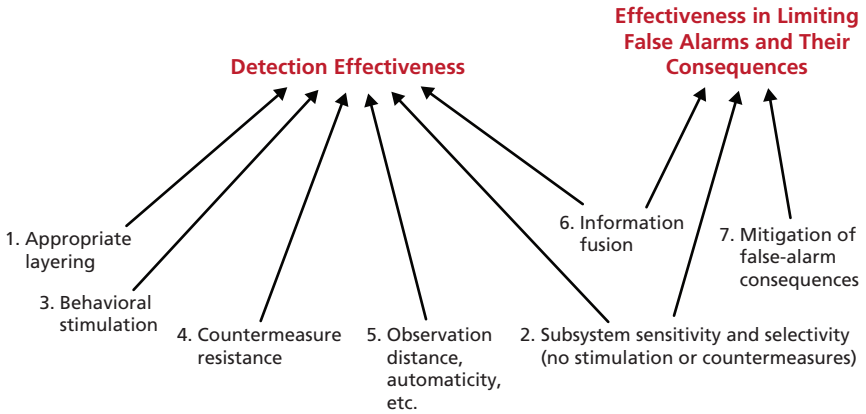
Detection Effectiveness

Effectiveness in Limiting False Alarms and Their Consequences

1. Appropriate layering

3. Behavioral stimulation

4. Countermeasure resistance

5. Observation distance, automaticity, etc.

6. Information fusion

2. Subsystem sensitivity and selectivity (no stimulation or countermeasures)

7. Mitigation of false-alarm consequences